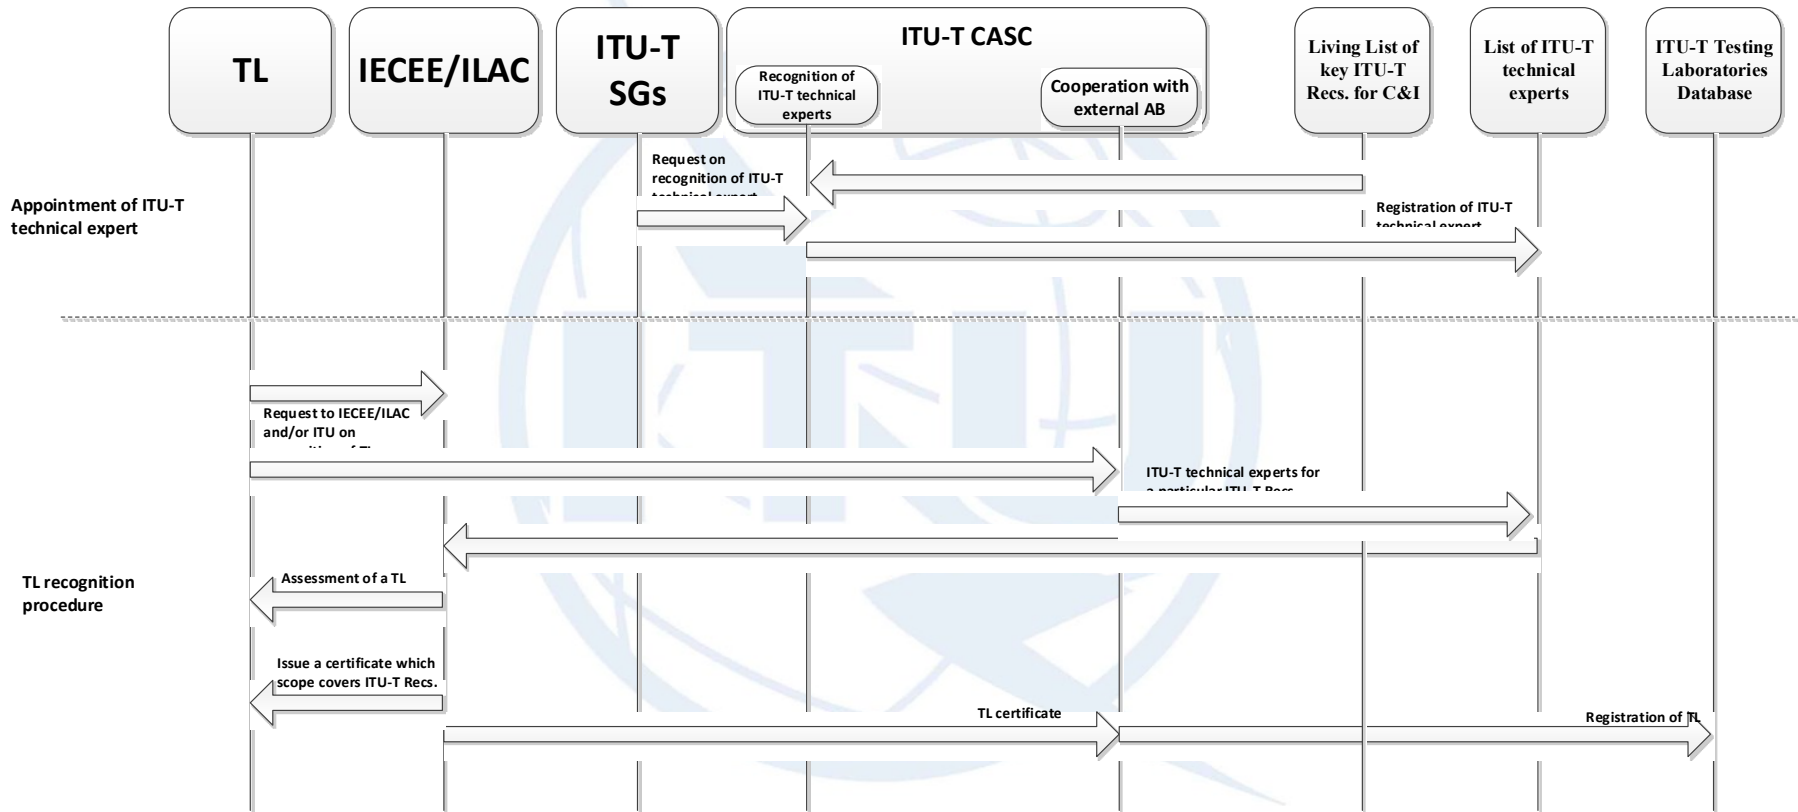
TL

IECEE/ILAC

ITU-T SGs

ITU-T CASC

Recognition of ITU-T technical experts

Cooperation with external AB

Living List of key ITU-T Recs. for C&I

List of ITU-T technical experts

ITU-T Testing Laboratories Database

Request on recognition of ITU-T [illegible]

Appointment of ITU-T technical expert

Registration of ITU-T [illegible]

Request to IECEE/ILAC and/or ITU on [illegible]

ITU-T technical experts for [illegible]

TL recognition procedure

Assessment of a TL

Issue a certificate which scope covers ITU-T Recs.

TL certificate

Registration of TL